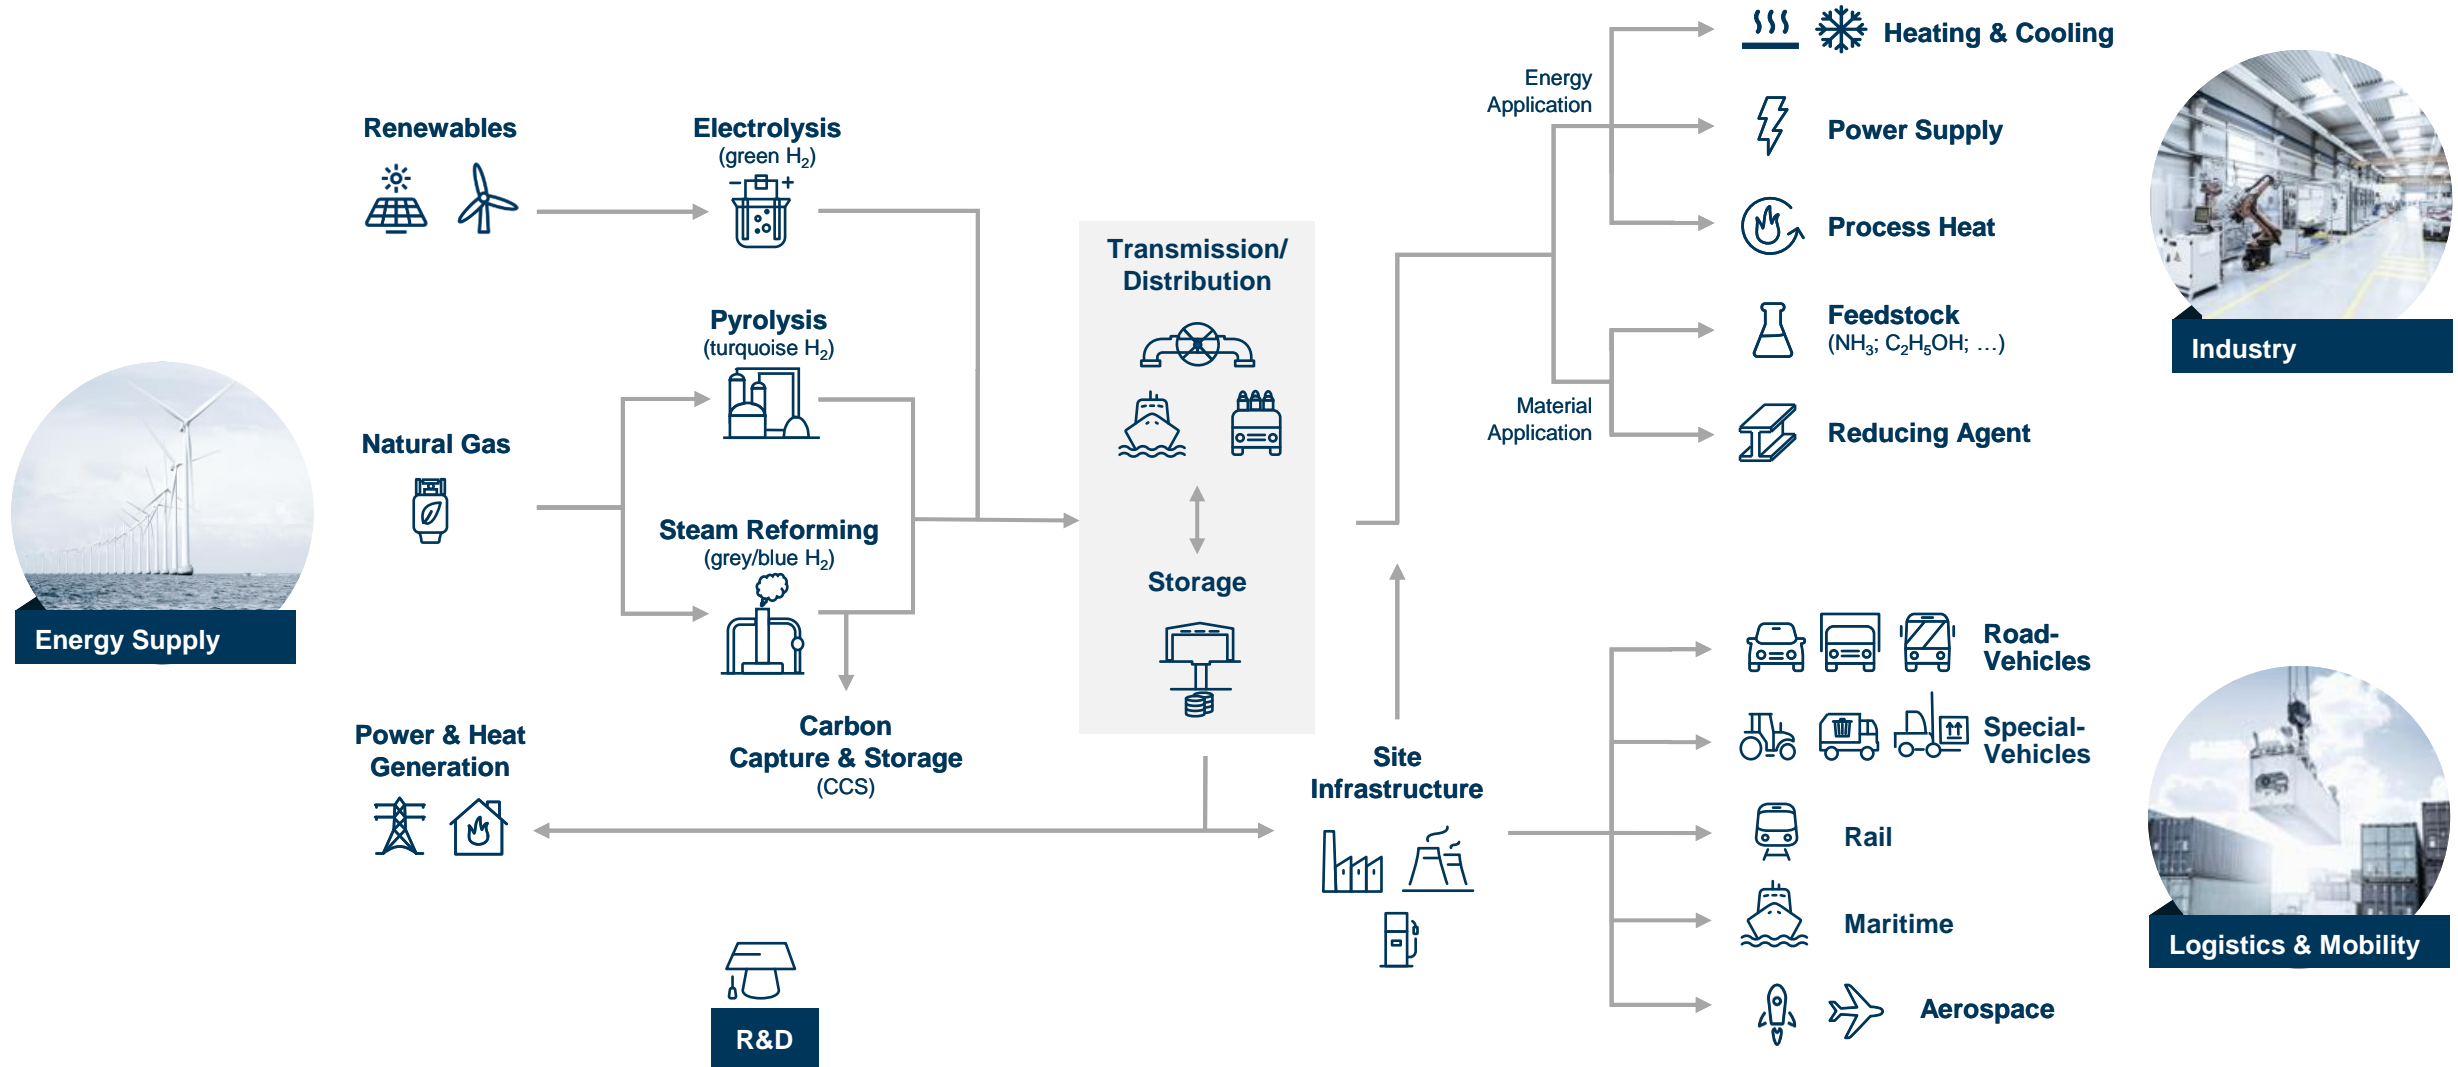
Energy Supply

Renewables

Electrolysis
(green $H_2$)

Pyrolysis
(turquoise $H_2$)

Natural Gas

Steam Reforming
(grey/blue $H_2$)

Power & Heat Generation

Carbon Capture & Storage
(CCS)

R&D

Transmission/ Distribution

Storage

Site Infrastructure

Energy Application

Material Application

Heating & Cooling

Power Supply

Process Heat

Feedstock
($NH_3$; $C_2H_5OH$; …)

Reducing Agent

Industry

Road-Vehicles

Special-Vehicles

Rail

Maritime

Aerospace

Logistics & Mobility